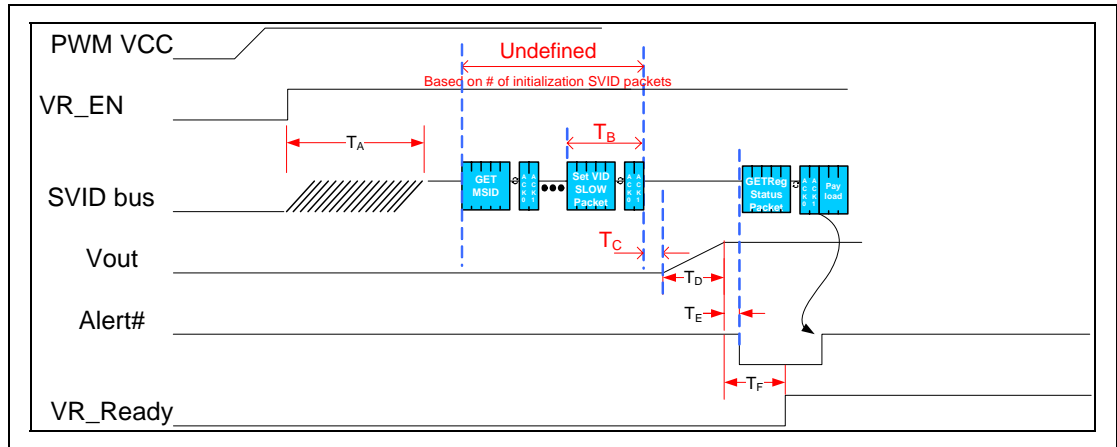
PWM VCC

Undefined

Based on # of initialization SVID packets

VR_EN

$T_A$

$T_B$

SVID bus

GET MSID

ACK 0

ACK 1

Set VID SLOW Packet

ACK 0

ACK 1

GETReg Status Packet

ACK 0

ACK 1

Pay load

$T_C$

Vout

$T_D$

$T_E$

Alert#

$T_F$

VR_Ready